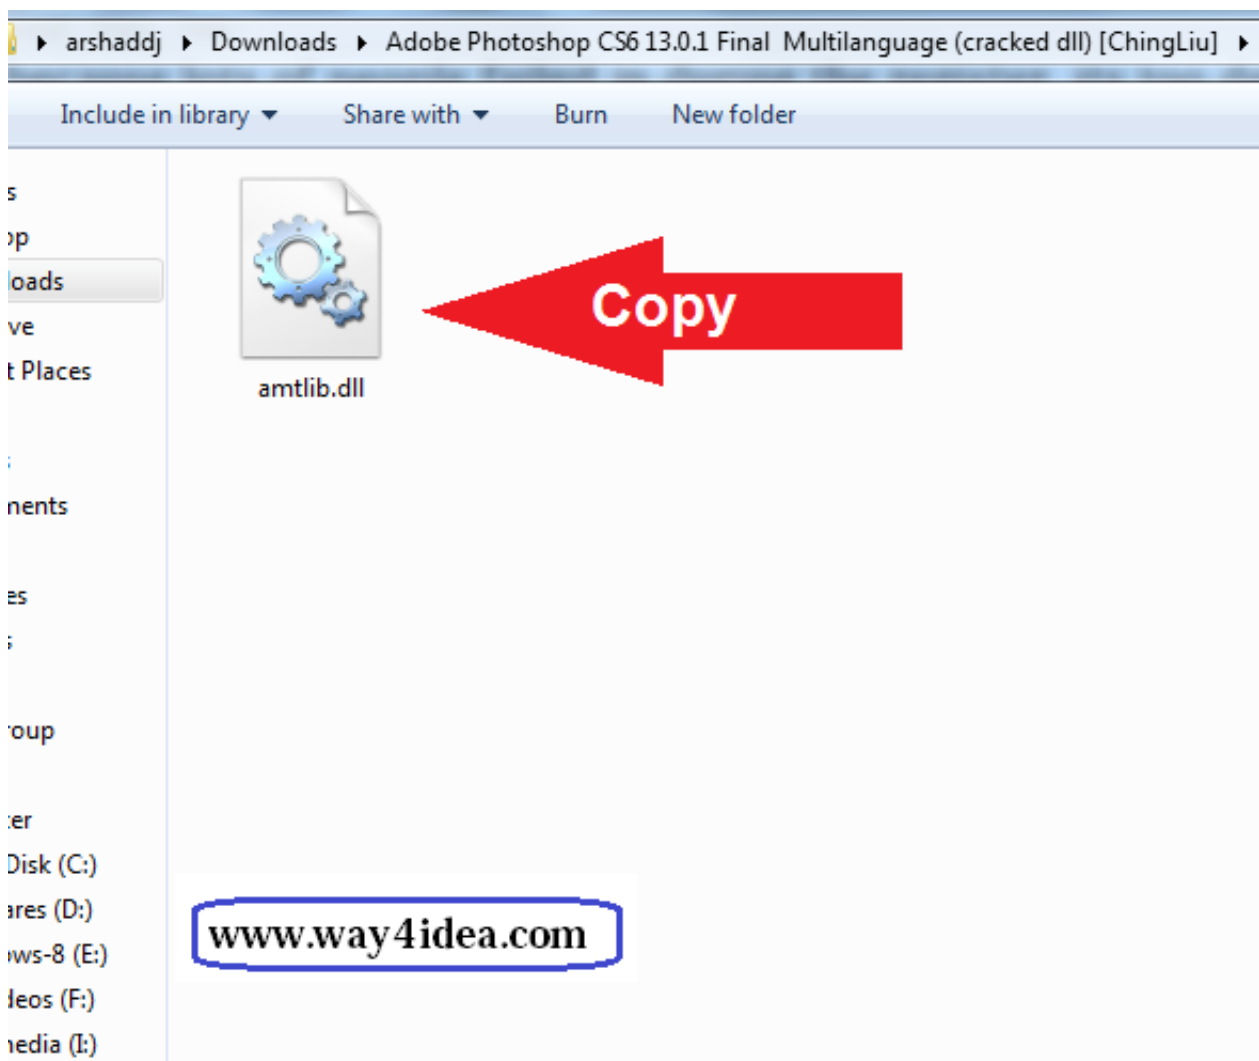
arshaddj ▸ Downloads ▸ Adobe Photoshop CS6 13.0.1 Final Multilanguage (cracked dll) [ChingLiu] ▸

Include in library ▾ Share with ▾ Burn New folder

s
op
loads
ve
t Places
:
nents
es
;
oup
er
Disk (C:)
ares (D:)
ows-8 (E:)
leos (F:)
nedia (I:)

amtlib.dll

Copy

www.way4idea.com